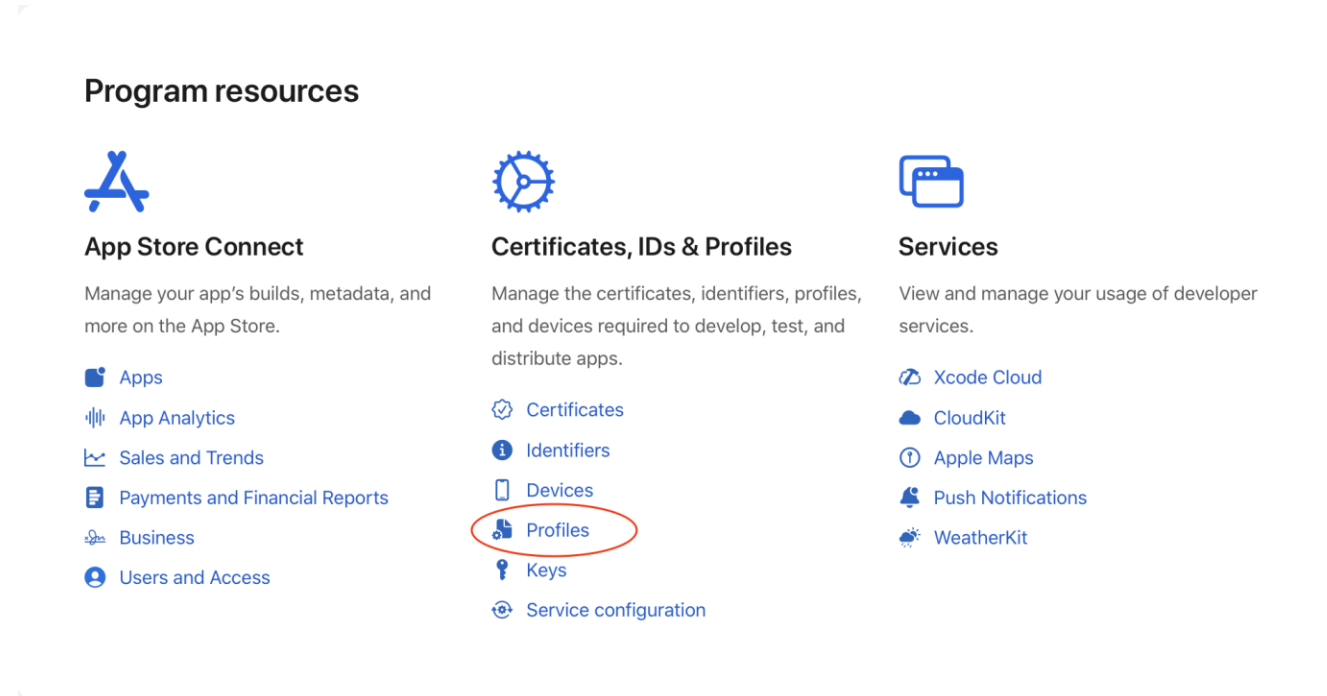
Program resources

App Store Connect

Manage your app’s builds, metadata, and more on the App Store.

Apps
App Analytics
Sales and Trends
Payments and Financial Reports
Business
Users and Access

Certificates, IDs & Profiles

Manage the certificates, identifiers, profiles, and devices required to develop, test, and distribute apps.

Certificates
Identifiers
Devices
Profiles
Keys
Service configuration

Services

View and manage your usage of developer services.

Xcode Cloud
CloudKit
Apple Maps
Push Notifications
WeatherKit